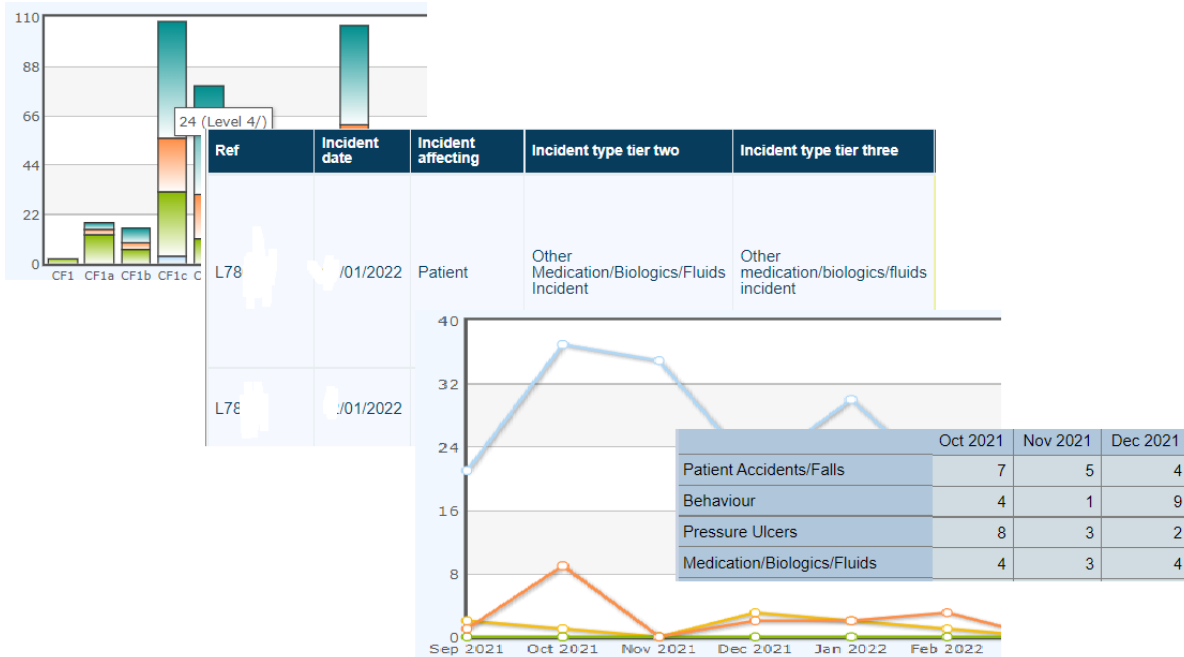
110
88
66
44
22
0
CF1 CF1a CF1b CF1c C

24 (Level 4/)

| Ref | Incident date | Incident affecting | Incident type tier two | Incident type tier three |
|---|---|---|---|---|
| L78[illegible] | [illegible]/01/2022 | Patient | Other Medication/Biologics/Fluids Incident | Other medication/biologics/fluids incident |
| L78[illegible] | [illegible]/01/2022 | | | |

40
32
24
16
8
0
Sep 2021 Oct 2021 Nov 2021 Dec 2021 Jan 2022 Feb 2022

| | Oct 2021 | Nov 2021 | Dec 2021 |
|---|---|---|---|
| Patient Accidents/Falls | 7 | 5 | 4 |
| Behaviour | 4 | 1 | 9 |
| Pressure Ulcers | 8 | 3 | 2 |
| Medication/Biologics/Fluids | 4 | 3 | 4 |